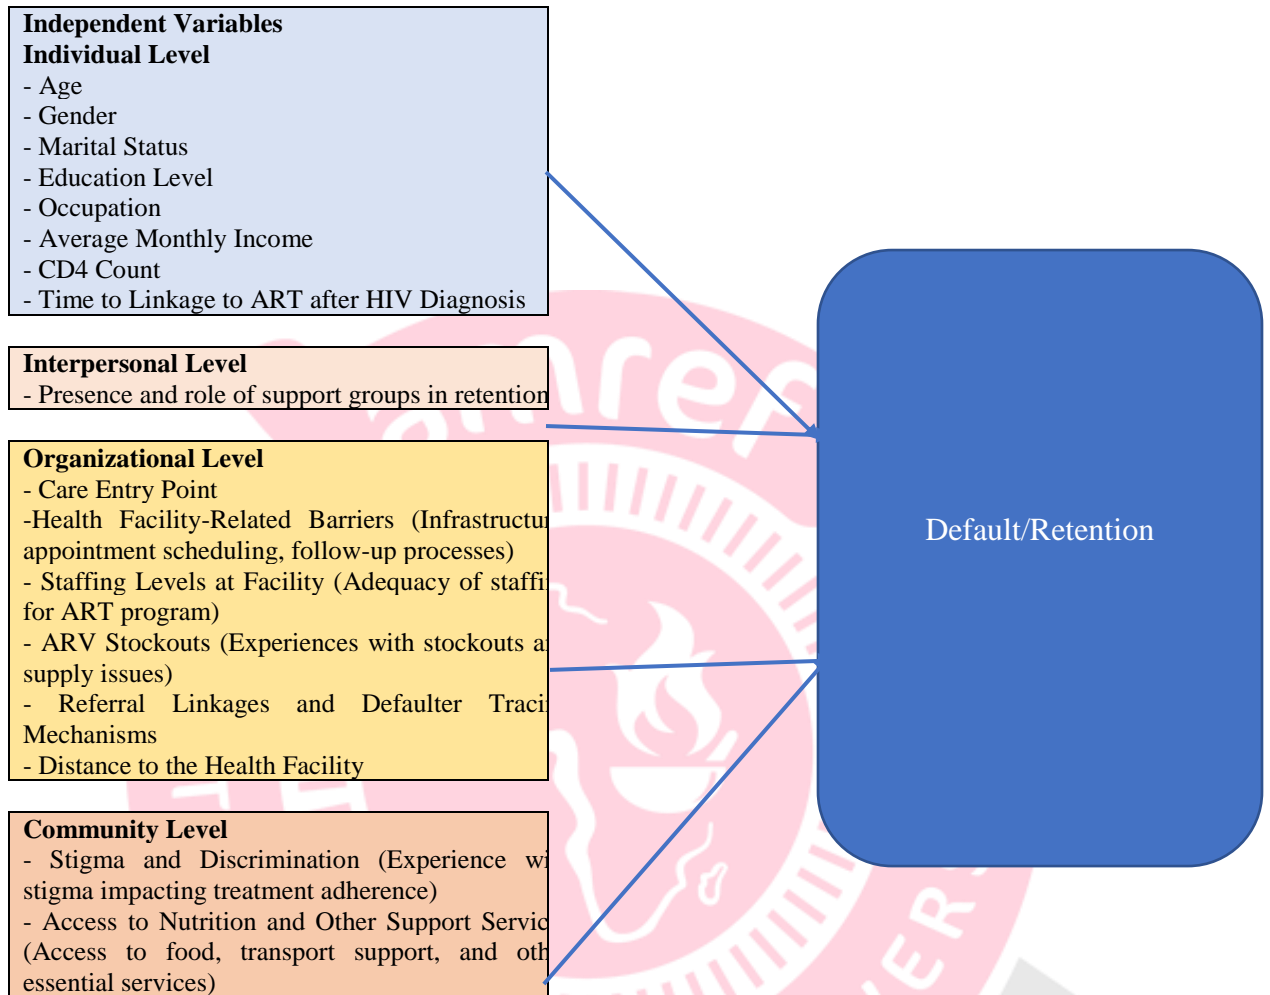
Independent Variables
Individual Level
- Age
- Gender
- Marital Status
- Education Level
- Occupation
- Average Monthly Income
- CD4 Count
- Time to Linkage to ART after HIV Diagnosis

Interpersonal Level
- Presence and role of support groups in retention

Organizational Level
- Care Entry Point
-Health Facility-Related Barriers (Infrastructu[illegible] appointment scheduling, follow-up processes)
- Staffing Levels at Facility (Adequacy of staffi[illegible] for ART program)
- ARV Stockouts (Experiences with stockouts a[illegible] supply issues)
- Referral Linkages and Defaulter Traci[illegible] Mechanisms
- Distance to the Health Facility

Community Level
- Stigma and Discrimination (Experience wi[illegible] stigma impacting treatment adherence)
- Access to Nutrition and Other Support Servic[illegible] (Access to food, transport support, and oth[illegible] essential services)

Default/Retention